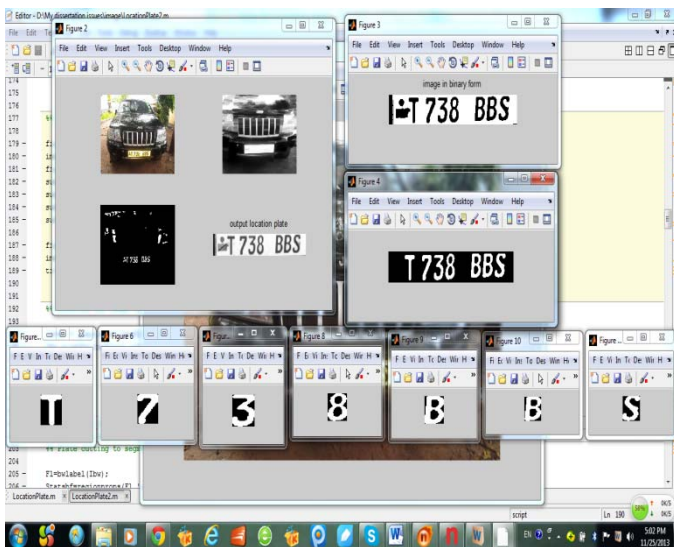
Editor - D:\My dissertation issues\image\LocationPlate2.m

File Edit

Figure 2

File Edit View Insert Tools Desktop Window Help

output location plate

T 738 BBS

T 738 BBS

Figure 3

File Edit View Insert Tools Desktop Window Help

image in binary form

T 738 BBS

Figure 4

File Edit View Insert Tools Desktop Window Help

T 738 BBS

174
175
176
177
178
179
180
181
182
183
184
185
186
187
188
189
190
191
192

Figure...

F E V In Tc De Wi H

T

Figure 6

F E V In Tc De Wi H

7

Figure...

F E V In Tc De Wi H

3

Figure 8

F E V In Tc De Wi H

8

Figure 9

F E V In Tc De Wi H

B

Figure 10

F E V In Tc De Wi H

B

Figure...

F E V In Tc De Wi H

S

205 %% frame cutting to segm

F1=bwlabel(Ibw);

206 Statsbf=regionprops(F

LocationPlate.m LocationPlate2.m

script

Ln 190

5:02 PM
11/25/2013